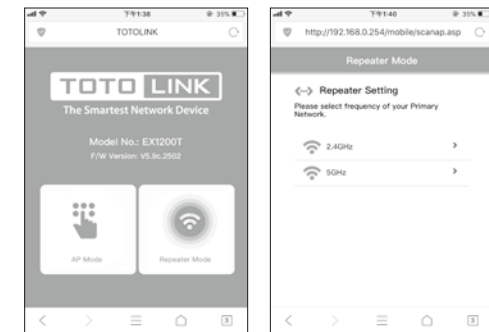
下午1:38
35%
TOTOLINK
TOTO LINK
The Smartest Network Device
Model No.: EX1200T
F/W Version: V5.9c.2502
AP Mode
Repeater Mode
3

下午1:40
35%
http://192.168.0.254/mobile/scanap.asp
Repeater Mode
<--> Repeater Setting
Please select frequency of your Primary Network.
2.4GHz
5GHz
3